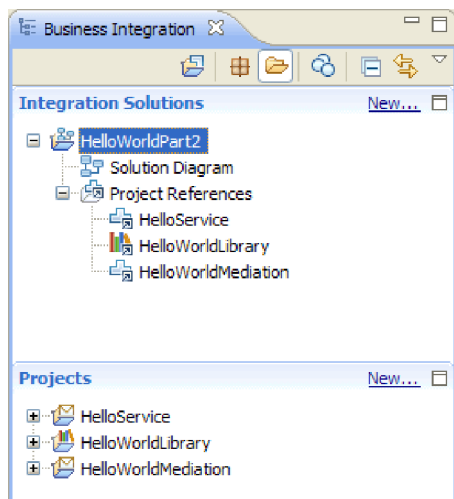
Business Integration

Integration Solutions New...

HelloWorldPart2
Solution Diagram
Project References
HelloService
HelloWorldLibrary
HelloWorldMediation

Projects New...

HelloService
HelloWorldLibrary
HelloWorldMediation